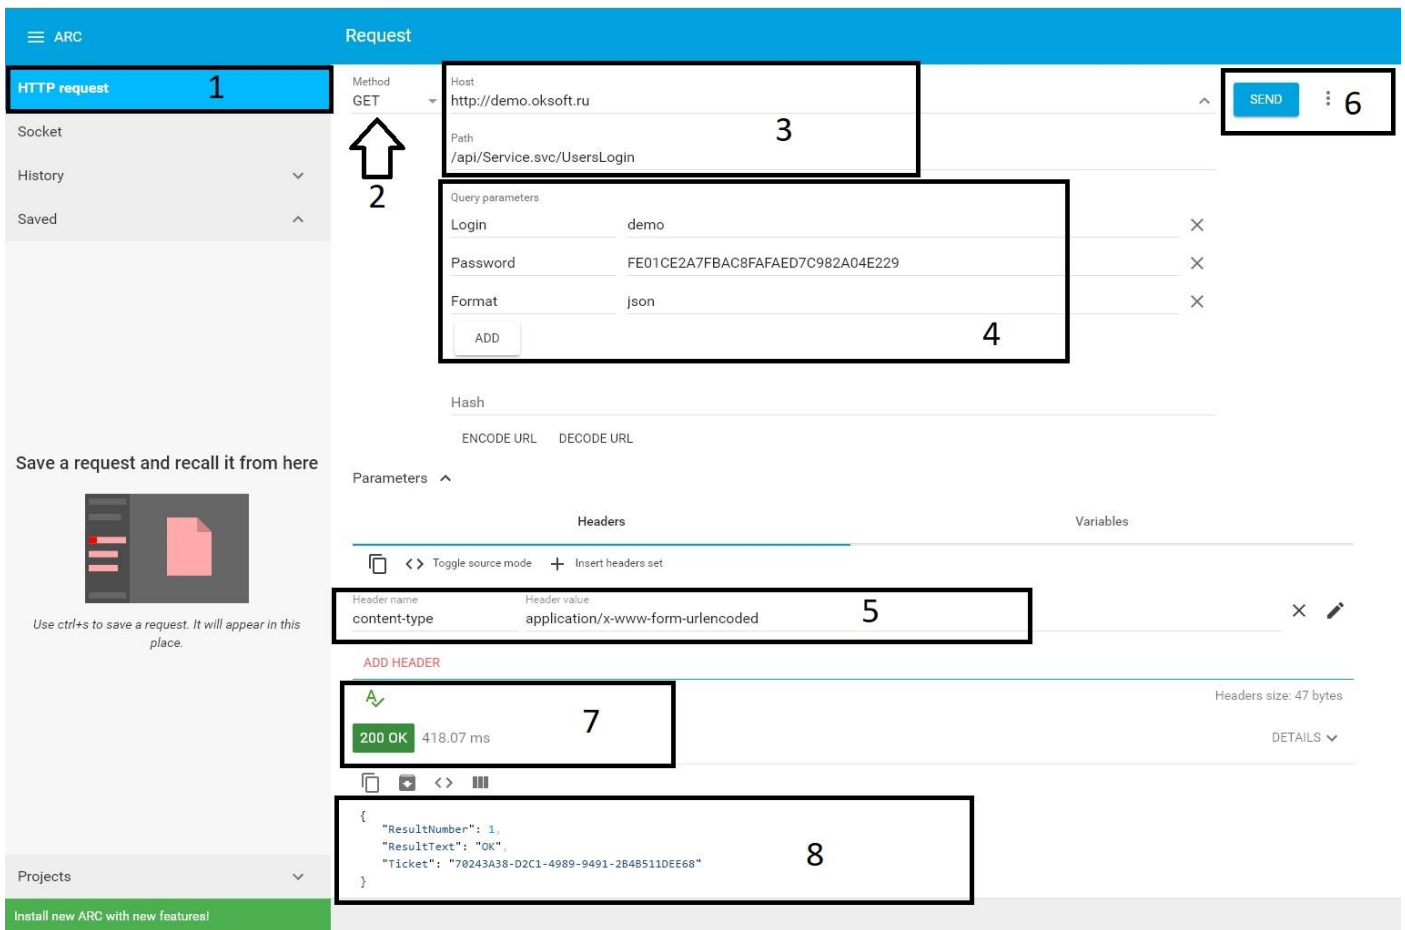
ARC

Request

HTTP request 1

Socket

History

Saved

Method
GET

2

Host
http://demo.oksoft.ru

Path
/api/Service.svc/UsersLogin

3

SEND 6

Query parameters

| Login | demo |
|---|---|
| Password | FE01CE2A7FBAC8FAFAED7C982A04E229 |
| Format | json |

ADD

4

Hash

ENCODE URL DECODE URL

Save a request and recall it from here

Use ctrl+s to save a request. It will appear in this place.

Parameters

Headers

Variables

Toggle source mode

Insert headers set

Header name
content-type

Header value
application/x-www-form-urlencoded

5

ADD HEADER

Headers size: 47 bytes

200 OK 418.07 ms

7

DETAILS

{
"ResultNumber": 1,
"ResultText": "OK",
"Ticket": "70243A38-D2C1-4989-9491-2B4B511DEE68"
}

8

Projects

Install new ARC with new features!